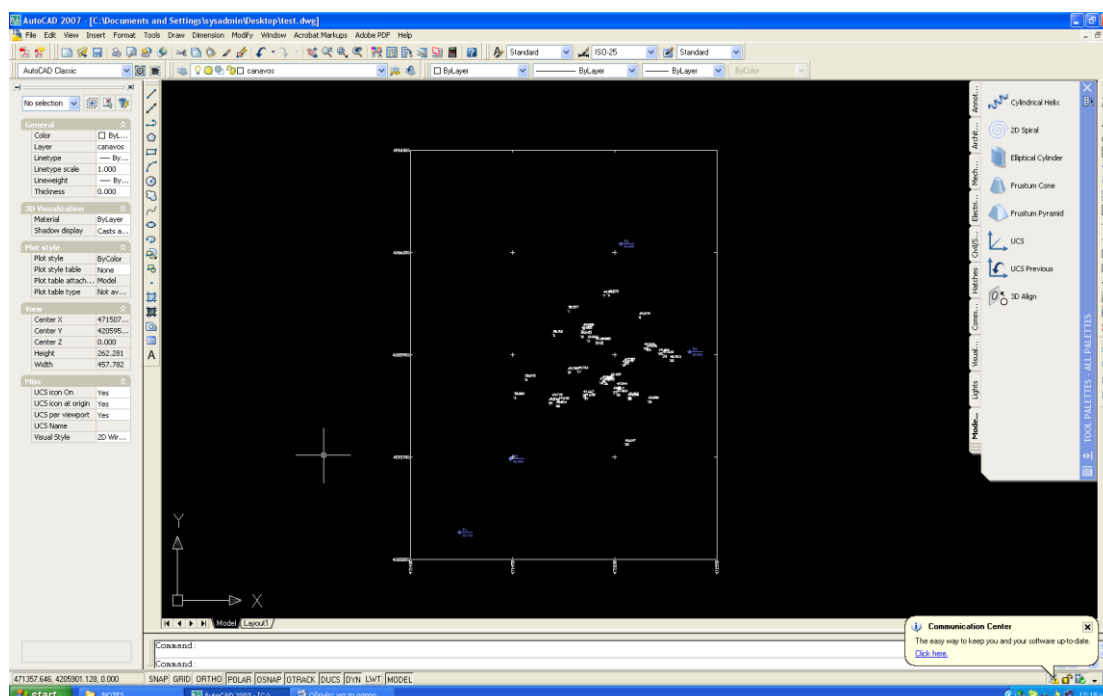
AutoCAD 2007 - [C:\Documents and Settings\sysadmin\Desktop\test.dwg]

File Edit View Insert Format Tools Draw Dimension Modify Window Acrobat Markups Adobe PDF Help

Standard ISO-25 Standard

AutoCAD Classic

canavos

ByLayer ByLayer ByLayer ByColor

No selection

General

| Color | ByL... |
|---|---|
| Layer | canavos |
| Linetype | — By... |
| Linetype scale | 1.000 |
| Lineweight | — By... |
| Thickness | 0.000 |

3D Visualization

| Material | ByLayer |
|---|---|
| Shadow display | Casts a... |

Plot style

| Plot style | ByColor |
|---|---|
| Plot style table | None |
| Plot table attach... | Model |
| Plot table type | Not av... |

View

| Center X | 471507... |
|---|---|
| Center Y | 420595... |
| Center Z | 0.000 |
| Height | 262.281 |
| Width | 457.782 |

Misc

| UCS icon On | Yes |
|---|---|
| UCS icon at origin | Yes |
| UCS per viewport | Yes |
| UCS Name | |
| Visual Style | 2D Wir... |

A

Y

X

Model Layout1

Cylindrical Helix

2D Spiral

Elliptical Cylinder

Frustum Cone

Frustum Pyramid

UCS

UCS Previous

3D Align

Annot... Archit... Mech... Electri... Civil/S... Hatches Comm... Visual... Lights Mode...

TOOL PALETTES - ALL PALETTES

Communication Center

The easy way to keep you and your software up-to-date.

Click here.

Command:

Command:

471357.646, 4205901.128, 0.000

SNAP GRID ORTHO POLAR OSNAP OTRACK DUCS DYN LWT MODEL

start

NOTES

AutoCAD 2007 - [C:\...

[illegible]

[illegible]